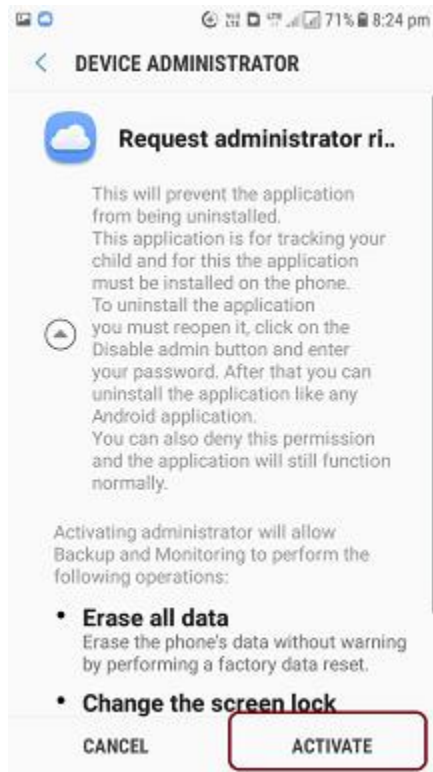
71% 8:24 pm

DEVICE ADMINISTRATOR

Request administrator ri..

This will prevent the application from being uninstalled.
This application is for tracking your child and for this the application must be installed on the phone.
To uninstall the application you must reopen it, click on the Disable admin button and enter your password. After that you can uninstall the application like any Android application.
You can also deny this permission and the application will still function normally.

Activating administrator will allow Backup and Monitoring to perform the following operations:

• Erase all data
Erase the phone's data without warning by performing a factory data reset.

• Change the screen lock

CANCEL

ACTIVATE